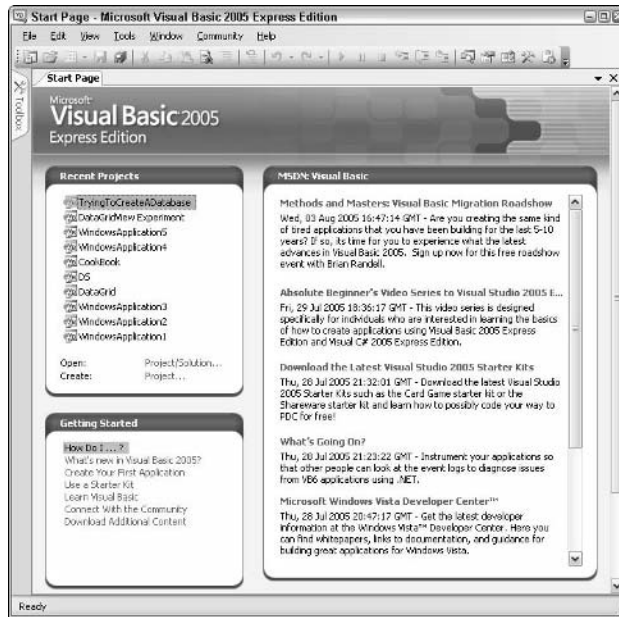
Start Page - Microsoft Visual Basic 2005 Express Edition

File Edit View Tools Window Community Help

Start Page

Toolbox

Microsoft
Visual Basic 2005
Express Edition

Recent Projects

TryingToCreateADatabase
DataGridView Experiment
WindowsApplication5
WindowsApplication4
CookBook
DS
DataGrid
WindowsApplication3
WindowsApplication2
WindowsApplication1

Open: Project/Solution...
Create: Project...

Getting Started

How Do I ...?
What's new in Visual Basic 2005?
Create Your First Application
Use a Starter Kit
Learn Visual Basic
Connect With the Community
Download Additional Content

MSDN: Visual Basic

Methods and Masters: Visual Basic Migration Roadshow

Wed, 03 Aug 2005 16:47:14 GMT - Are you creating the same kind of tired applications that you have been building for the last 5-10 years? If so, its time for you to experience what the latest advances in Visual Basic 2005. Sign up now for this free roadshow event with Brian Randell.

Absolute Beginner's Video Series to Visual Studio 2005 E...

Fri, 29 Jul 2005 18:36:17 GMT - This video series is designed specifically for individuals who are interested in learning the basics of how to create applications using Visual Basic 2005 Express Edition and Visual C# 2005 Express Edition.

Download the Latest Visual Studio 2005 Starter Kits

Thu, 28 Jul 2005 21:32:01 GMT - Download the latest Visual Studio 2005 Starter Kits such as the Card Game starter kit or the Shareware starter kit and learn how to possibly code your way to PDC for free!

What's Going On?

Thu, 28 Jul 2005 21:23:22 GMT - Instrument your applications so that other people can look at the event logs to diagnose issues from VB6 applications using .NET.

Microsoft Windows Vista Developer Center™

Thu, 28 Jul 2005 20:47:17 GMT - Get the latest developer information at the Windows Vista™ Developer Center. Here you can find whitepapers, links to documentation, and guidance for building great applications for Windows Vista.

Ready